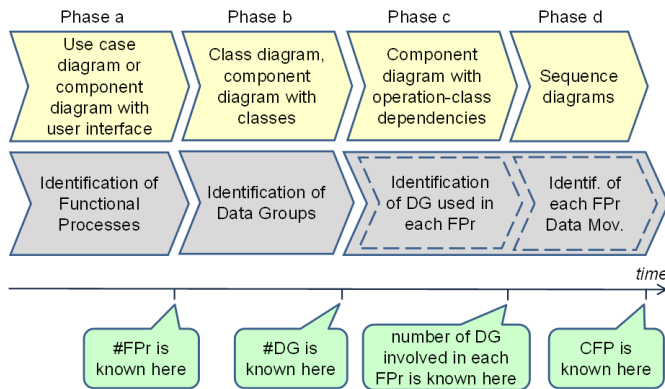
Phase a

Phase b

Phase c

Phase d

Use case diagram or component diagram with user interface

Class diagram, component diagram with classes

Component diagram with operation-class dependencies

Sequence diagrams

Identification of Functional Processes

Identification of Data Groups

Identification of DG used in each FPr

Identif. of each FPr Data Mov.

time

#FPr is known here

#DG is known here

number of DG involved in each FPr is known here

CFP is known here